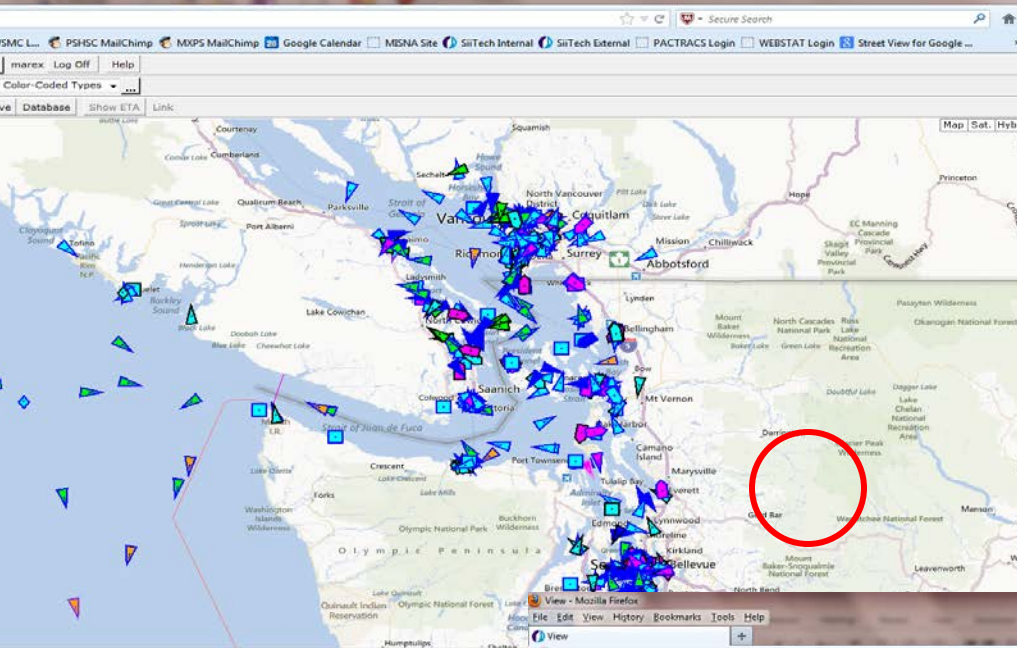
Secure Search

PSMC L... PSHSC MailChimp MXPS MailChimp Google Calendar MISNA Site SiiTech Internal SiiTech External PACTRACS Login WEBSTAT Login Street View for Google ...

marex Log Off Help

Color-Coded Types

ve Database Show ETA Link

Map Sat. Hyb

Courtenay
Comox Lake
Cumberland
Squamish
Sechelt
Howe Sound
Qualicum Beach
Parksville
Strait of Georgia
North Vancouver
District
Pitt Lake
Stave Lake
Coquitlam
Vancouver
Hope
Princeton
Great Central Lake
Sproat Lake
Port Alberni
Nanaimo
Richmond
Surrey
Mission
Chilliwack
Abbotsford
EC Manning Cascade Provincial Park
Skagit Valley Provincial Park
Clayoquot Sound
Tofino
Pacific Rim N.P.
Henderson Lake
Ladysmith
White Rock
Lynden
Barkley Sound
Lake Cowichan
North Cowichan
Bellingham
Pasayten Wilderness
Mount Baker Wilderness
North Cascades National Park
Ross Lake National Recreation Area
Okanogan National Forest
Green Lake
Doobah Lake
Blue Lake
Cheewhat Lake
Saanich
Colwood
Victoria
Mt Vernon
Doubtful Lake
Dagger Lake
Lake Chelan National Recreation Area
Strait of Juan de Fuca
Oak Harbor
Camano Island
Darrington
Glacier Peak Wilderness
Lake Ozette
Crescent
Lake Crescent
Port Townsend
Marysville
Forks
Lake Mills
Tulalip Bay
Everett
Washington Islands Wilderness
Buckhorn Wilderness
Olympic National Park
Admiralty Inlet
Edmonds
Lynnwood
Gold Bar
Wenatchee National Forest
Manson
Olympic Peninsula
Kirkland
Bellevue
Mount Baker-Snoqualmie National Forest
Leavenworth
Quinault Indian Reservation
Olympic National Forest
Humptulips
North Bend

View - Mozilla Firefox
File Edit View History Bookmarks Tools Help
View